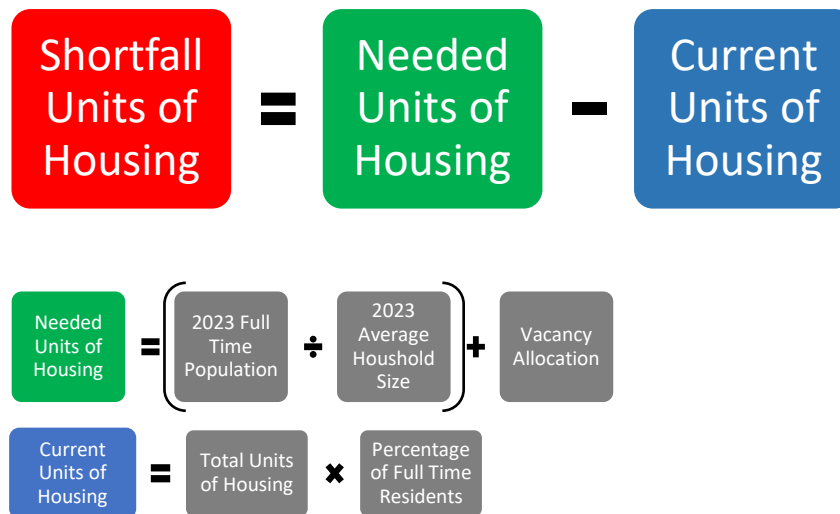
Shortfall Units of Housing = Needed Units of Housing − Current Units of Housing

Needed Units of Housing = (2023 Full Time Population ÷ 2023 Average Houshold Size) + Vacancy Allocation

Current Units of Housing = Total Units of Housing × Percentage of Full Time Residents